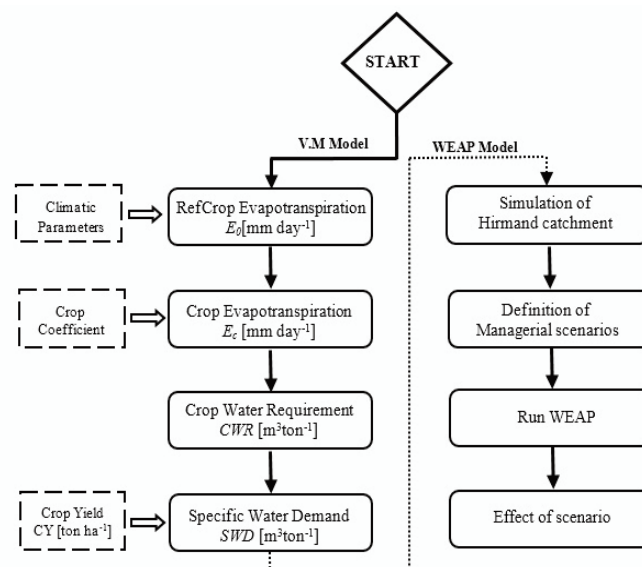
START

V.M Model

WEAP Model

Climatic Parameters

RefCrop Evapotranspiration $E_0$[mm day$^{-1}$]

Crop Coefficient

Crop Evapotranspiration $E_c$ [mm day$^{-1}$]

Crop Water Requirement $CWR$ [m$^3$ton$^{-1}$]

Crop Yield CY [ton ha$^{-1}$]

Specific Water Demand $SWD$ [m$^3$ton$^{-1}$]

Simulation of Hirmand catchment

Definition of Managerial scenarios

Run WEAP

Effect of scenario